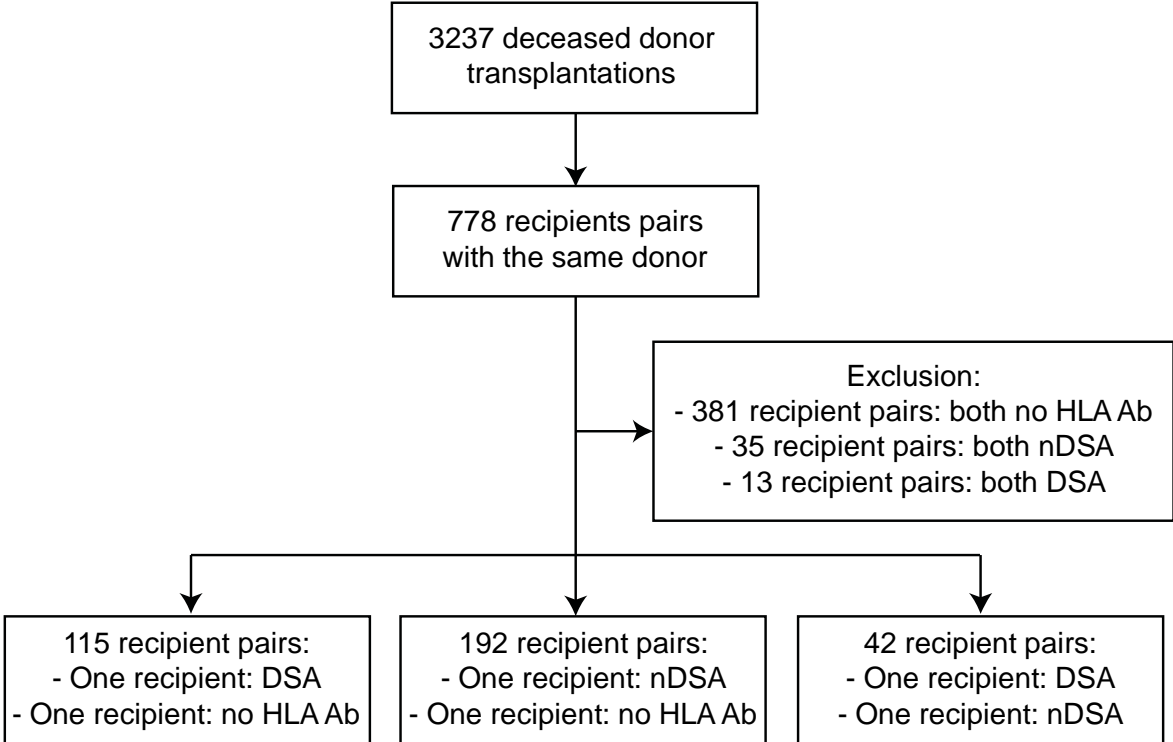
3237 deceased donor transplantations

778 recipients pairs with the same donor

Exclusion:
- 381 recipient pairs: both no HLA Ab
- 35 recipient pairs: both nDSA
- 13 recipient pairs: both DSA

115 recipient pairs:
- One recipient: DSA
- One recipient: no HLA Ab

192 recipient pairs:
- One recipient: nDSA
- One recipient: no HLA Ab

42 recipient pairs:
- One recipient: DSA
- One recipient: nDSA